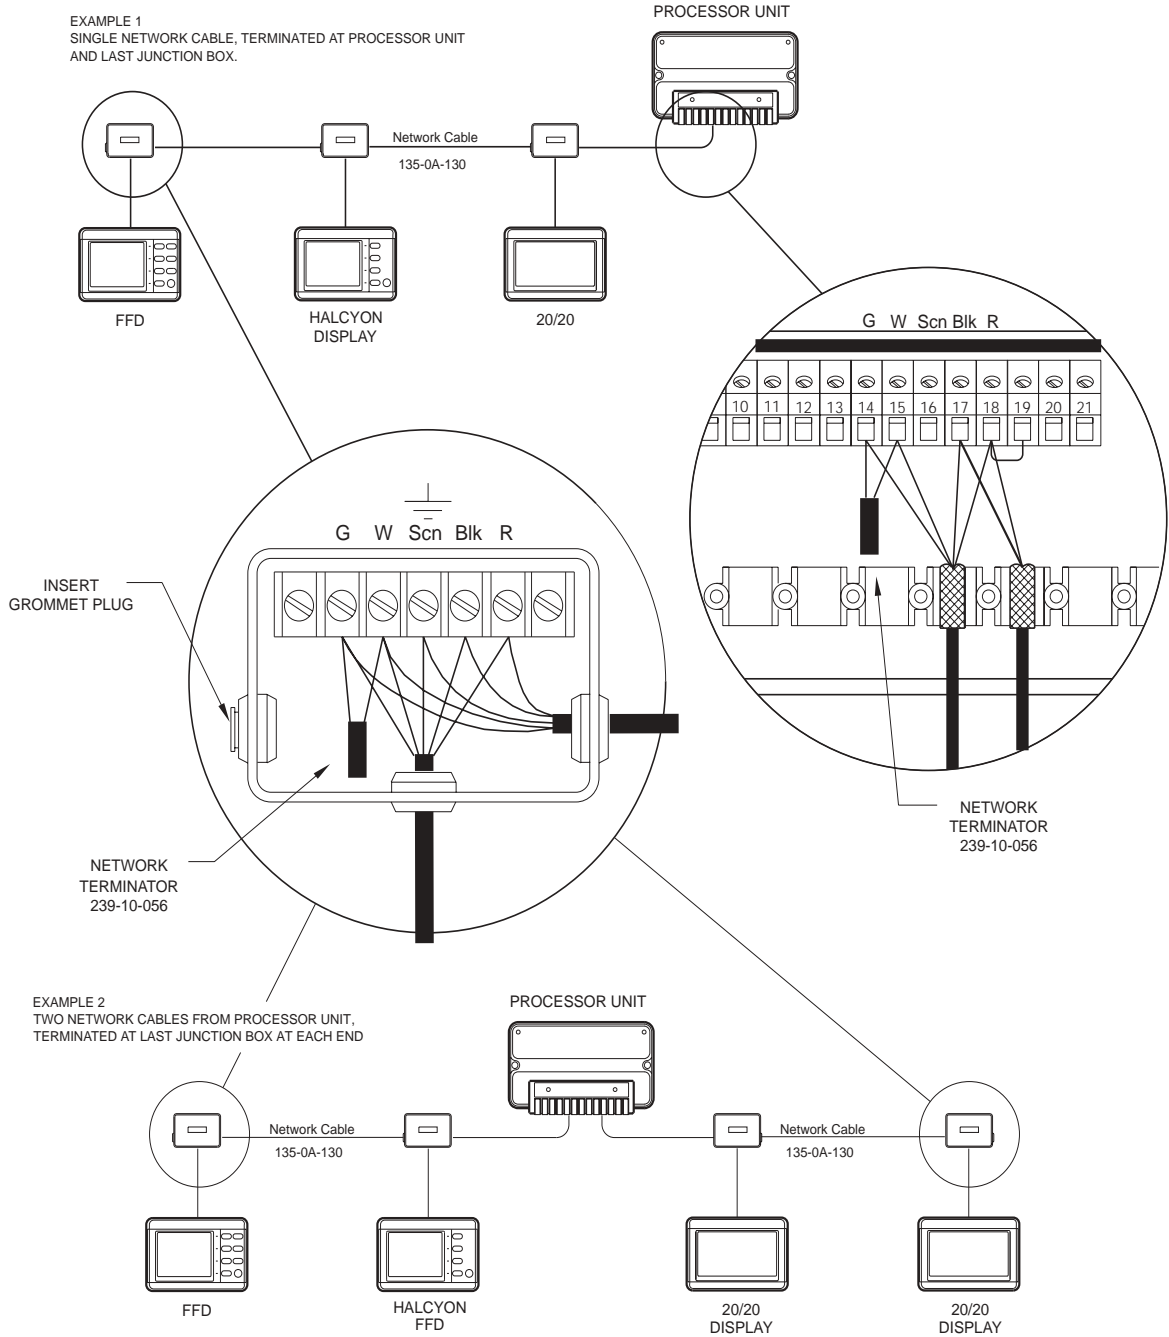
EXAMPLE 1
SINGLE NETWORK CABLE, TERMINATED AT PROCESSOR UNIT AND LAST JUNCTION BOX.

PROCESSOR UNIT

Network Cable
135-0A-130

FFD

HALCYON DISPLAY

20/20

G W Scn Blk R

10 11 12 13 14 15 16 17 18 19 20 21

G W Scn Blk R

INSERT GROMMET PLUG

NETWORK TERMINATOR 239-10-056

NETWORK TERMINATOR 239-10-056

EXAMPLE 2
TWO NETWORK CABLES FROM PROCESSOR UNIT, TERMINATED AT LAST JUNCTION BOX AT EACH END

PROCESSOR UNIT

Network Cable
135-0A-130

Network Cable
135-0A-130

FFD

HALCYON FFD

20/20 DISPLAY

20/20 DISPLAY